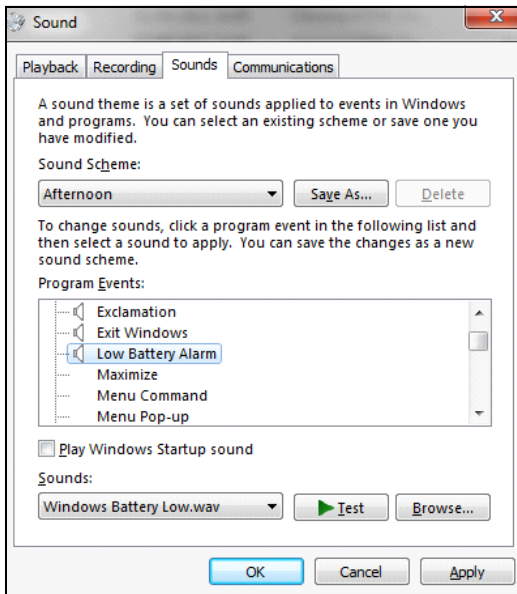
Sound

Playback Recording Sounds Communications

A sound theme is a set of sounds applied to events in Windows and programs. You can select an existing scheme or save one you have modified.

Sound Scheme:

Afternoon

Save As...

Delete

To change sounds, click a program event in the following list and then select a sound to apply. You can save the changes as a new sound scheme.

Program Events:

Exclamation
Exit Windows
Low Battery Alarm
Maximize
Menu Command
Menu Pop-up

Play Windows Startup sound

Sounds:

Windows Battery Low.wav

Test

Browse...

OK

Cancel

Apply